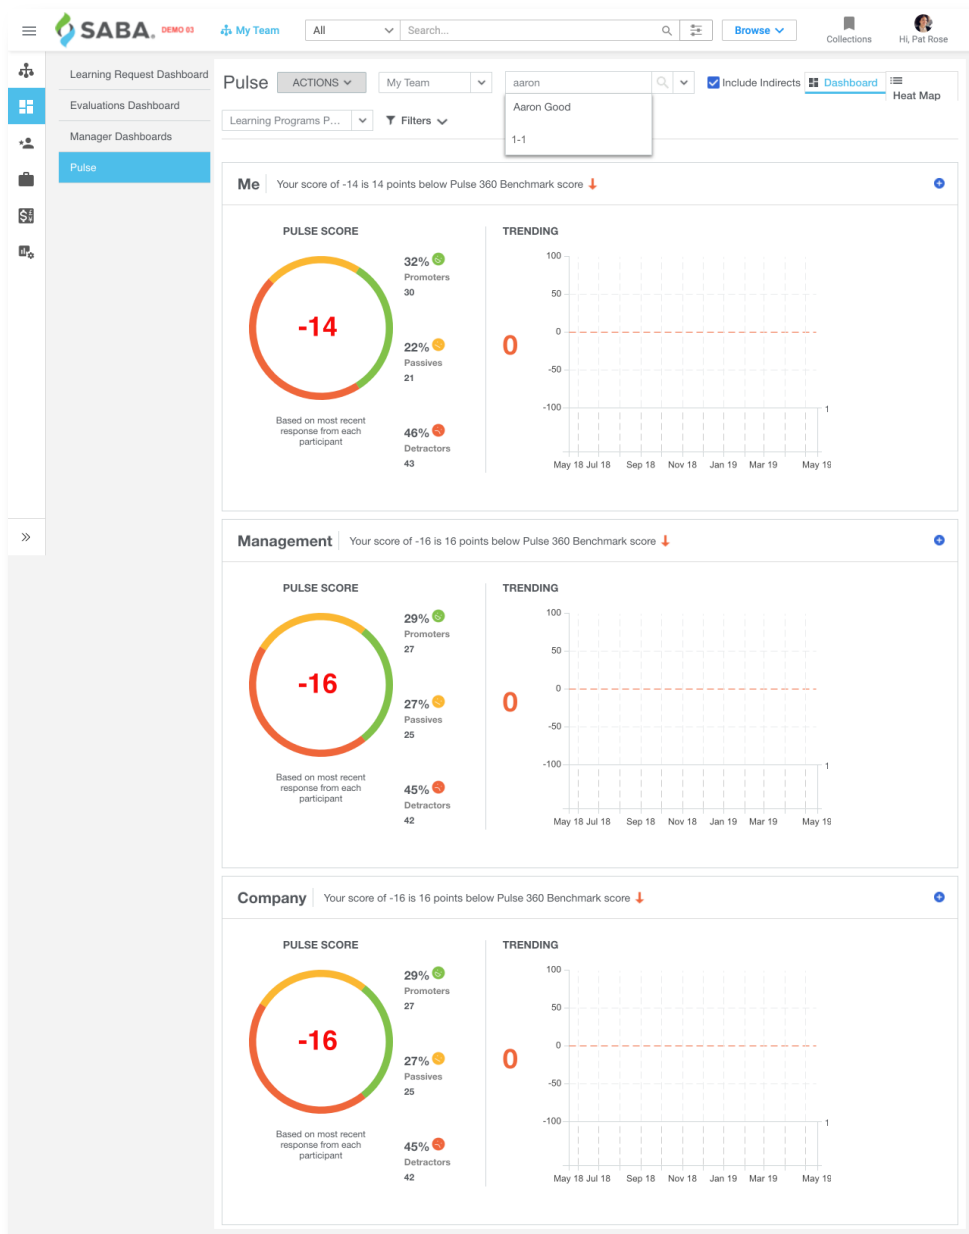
SABA. DEMO 03
My Team
All
Search...
Browse
Collections
Hi, Pat Rose

Learning Request Dashboard
Evaluations Dashboard
Manager Dashboards
Pulse

Pulse
ACTIONS
My Team
aaron
Aaron Good
1-1
Include Indirects
Dashboard
Heat Map
Learning Programs P...
Filters

Me | Your score of -14 is 14 points below Pulse 360 Benchmark score

PULSE SCORE
-14
32% Promoters 30
22% Passives 21
46% Detractors 43
Based on most recent response from each participant

TRENDING
0
100
50
0
-50
-100
1
May 18 Jul 18 Sep 18 Nov 18 Jan 19 Mar 19 May 19

Management | Your score of -16 is 16 points below Pulse 360 Benchmark score

PULSE SCORE
-16
29% Promoters 27
27% Passives 25
45% Detractors 42
Based on most recent response from each participant

TRENDING
0
100
50
0
-50
-100
1
May 18 Jul 18 Sep 18 Nov 18 Jan 19 Mar 19 May 19

Company | Your score of -16 is 16 points below Pulse 360 Benchmark score

PULSE SCORE
-16
29% Promoters 27
27% Passives 25
45% Detractors 42
Based on most recent response from each participant

TRENDING
0
100
50
0
-50
-100
1
May 18 Jul 18 Sep 18 Nov 18 Jan 19 Mar 19 May 19